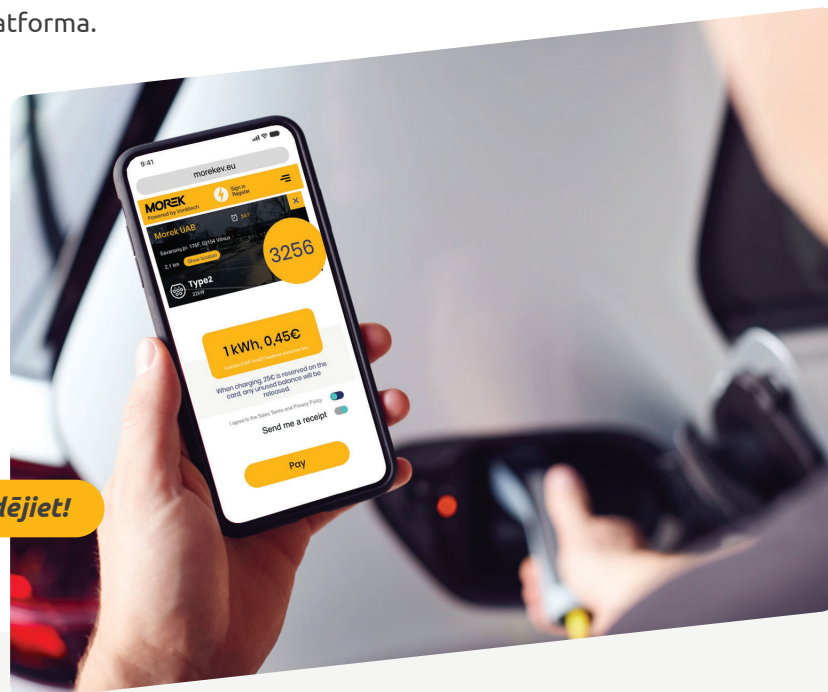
atforma.

9:41

morekev.eu

MOREK
Powered by Vorektech

Sign in
Register

Morek UAB

24/7

Savanorių pr. 178F, 03154 Vilnius

2,1 km

Show location

3256

Type2
22kW

1 kWh, 0,45€

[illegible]

When charging, 25€ is reserved on the card, any unused balance will be released.

I agree to the Sales Terms and Privacy Policy

Send me a receipt

Pay

dējiet!